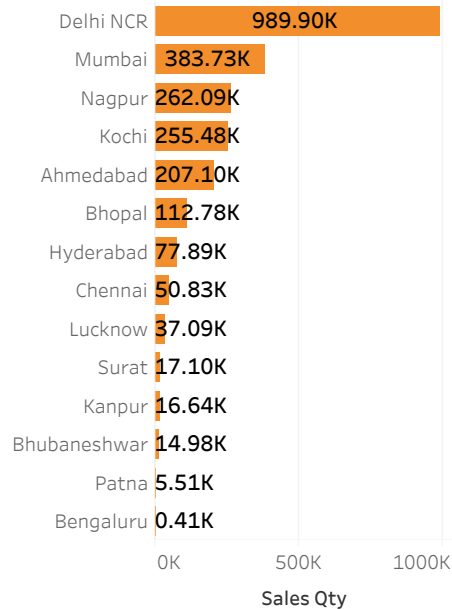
| City | Sales Qty |
|---|---|
| Delhi NCR | 989.90K |
| Mumbai | 383.73K |
| Nagpur | 262.09K |
| Kochi | 255.48K |
| Ahmedabad | 207.10K |
| Bhopal | 112.78K |
| Hyderabad | 77.89K |
| Chennai | 50.83K |
| Lucknow | 37.09K |
| Surat | 17.10K |
| Kanpur | 16.64K |
| Bhubaneshwar | 14.98K |
| Patna | 5.51K |
| Bengaluru | 0.41K |

0K 500K 1000K

Sales Qty